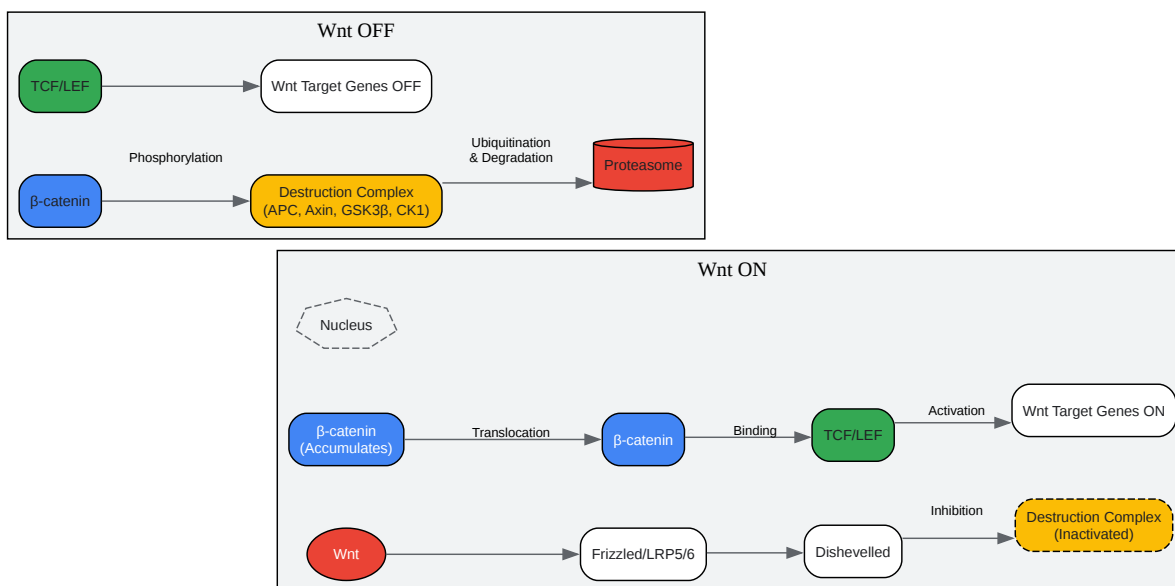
Wnt OFF

TCF/LEF

Wnt Target Genes OFF

Phosphorylation

Ubiquitination & Degradation

Proteasome

β-catenin

Destruction Complex (APC, Axin, GSK3β, CK1)

Wnt ON

Nucleus

β-catenin (Accumulates)

Translocation

β-catenin

Binding

TCF/LEF

Activation

Wnt Target Genes ON

Inhibition

Wnt

Frizzled/LRP5/6

Dishevelled

Destruction Complex (Inactivated)